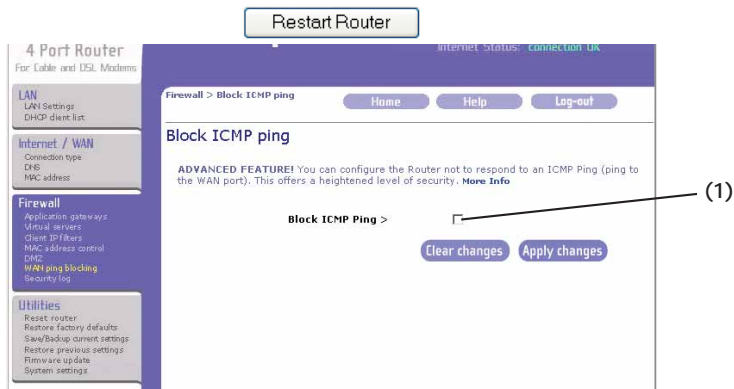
Restart Router

4 Port Router
For Cable and DSL Modems

Internet Status: Connection OK

LAN
LAN Settings
DHCP client list

Internet / WAN
Connection type
DNS
MAC address

Firewall
Application gateways
Virtual servers
Client IP filters
MAC address control
DMZ
WAN ping blocking
Security log

Utilities
Reset router
Restore factory defaults
Save/Backup current settings
Restore previous settings
Firmware update
System settings

Firewall > Block ICMP ping

Home Help Log-out

Block ICMP ping

ADVANCED FEATURE! You can configure the Router not to respond to an ICMP Ping (ping to the WAN port). This offers a heightened level of security. More Info

Block ICMP Ping >

(1)

Clear changes Apply changes